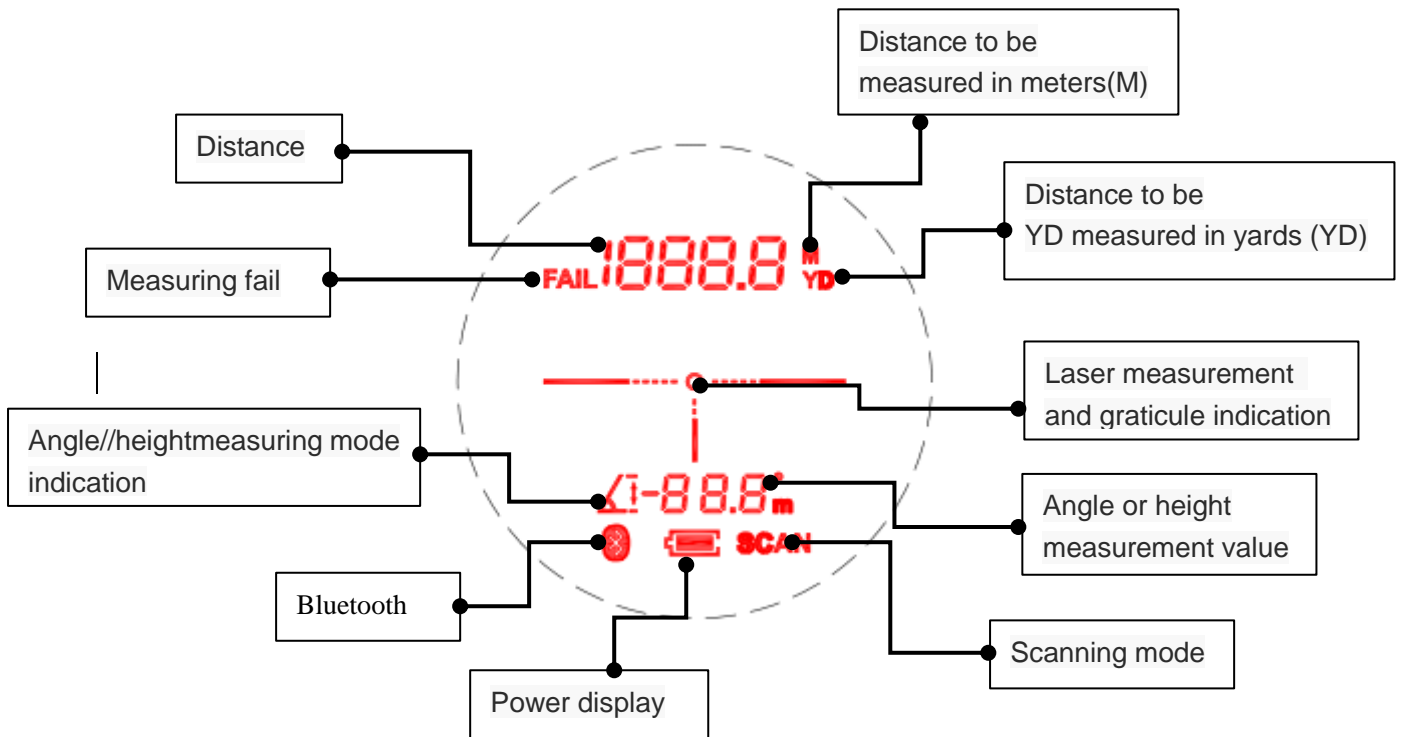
Distance to be measured in meters(M)

Distance

Distance to be YD measured in yards (YD)

Measuring fail

FAIL 1888.8 M YD

Laser measurement and graticule indication

Angle//heightmeasuring mode indication

-88.8 m

Angle or height measurement value

SCAN

Bluetooth

Scanning mode

Power display